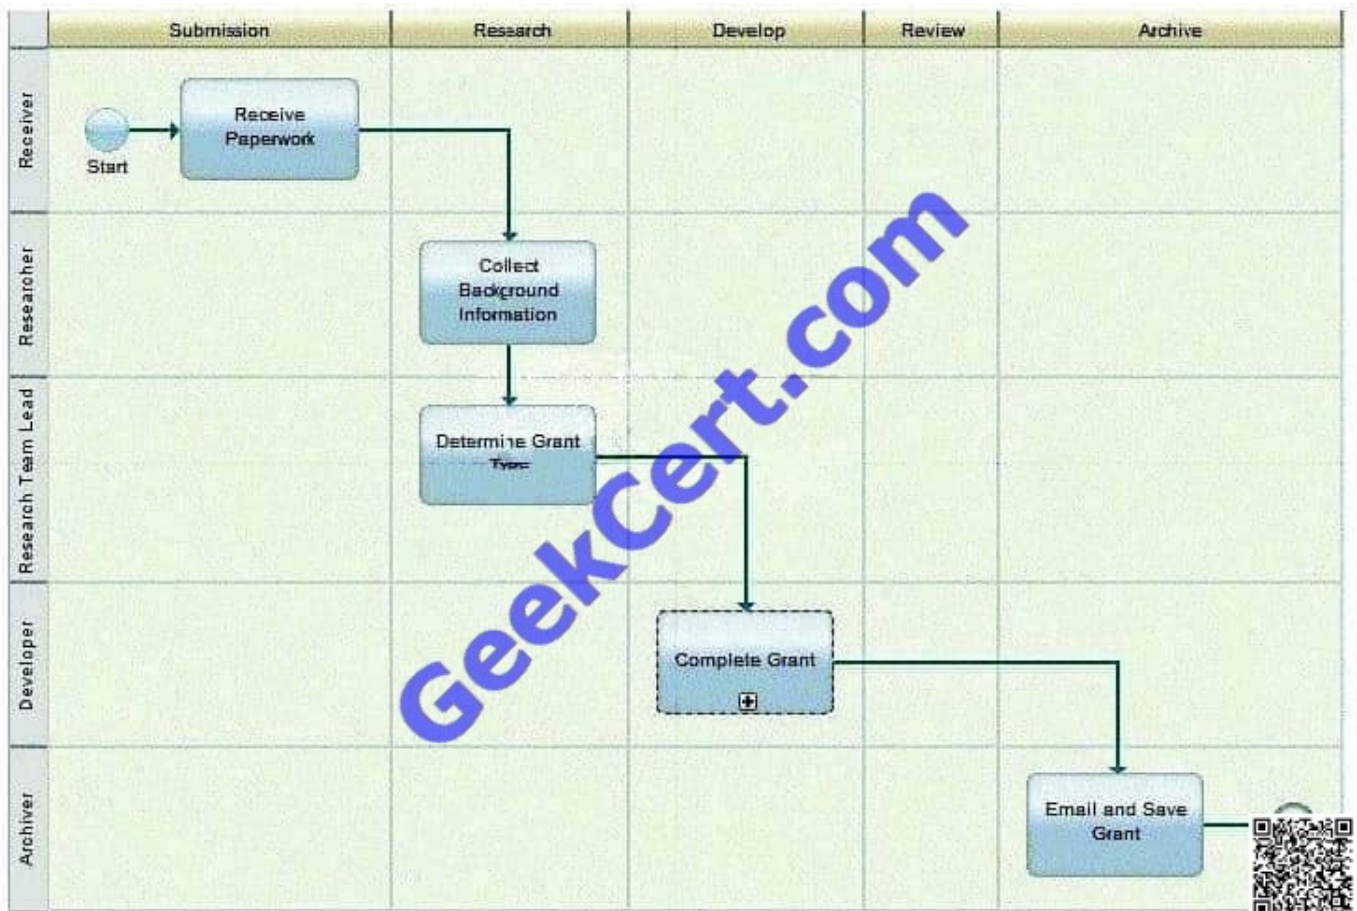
Submission
Research
Develop
Review
Archive

Receiver
Researcher
Research Team Lead
Developer
Archiver

Start

Receive Paperwork

Collect Background Information

Determine Grant Type

Complete Grant

Email and Save Grant

GeekCert.com